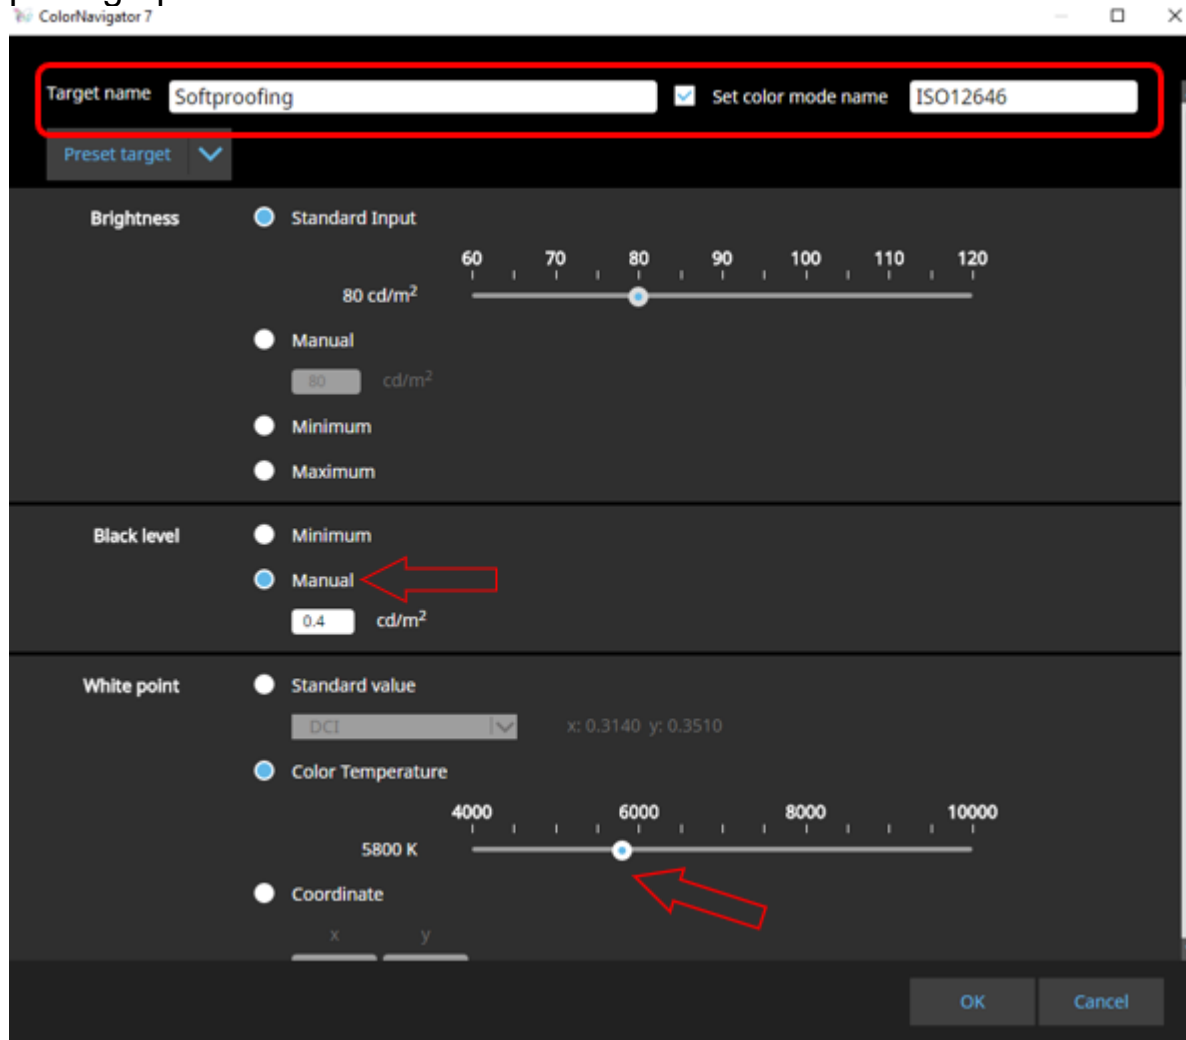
ColorNavigator 7

Target name Softproofing
Set color mode name ISO12646
Preset target

Brightness
Standard Input
60 70 80 90 100 110 120
80 cd/m$^2$
Manual
80 cd/m$^2$
Minimum
Maximum

Black level
Minimum
Manual
0.4 cd/m$^2$

White point
Standard value
DCI
x: 0.3140 y: 0.3510
Color Temperature
4000 6000 8000 10000
5800 K
Coordinate
x y

OK
Cancel